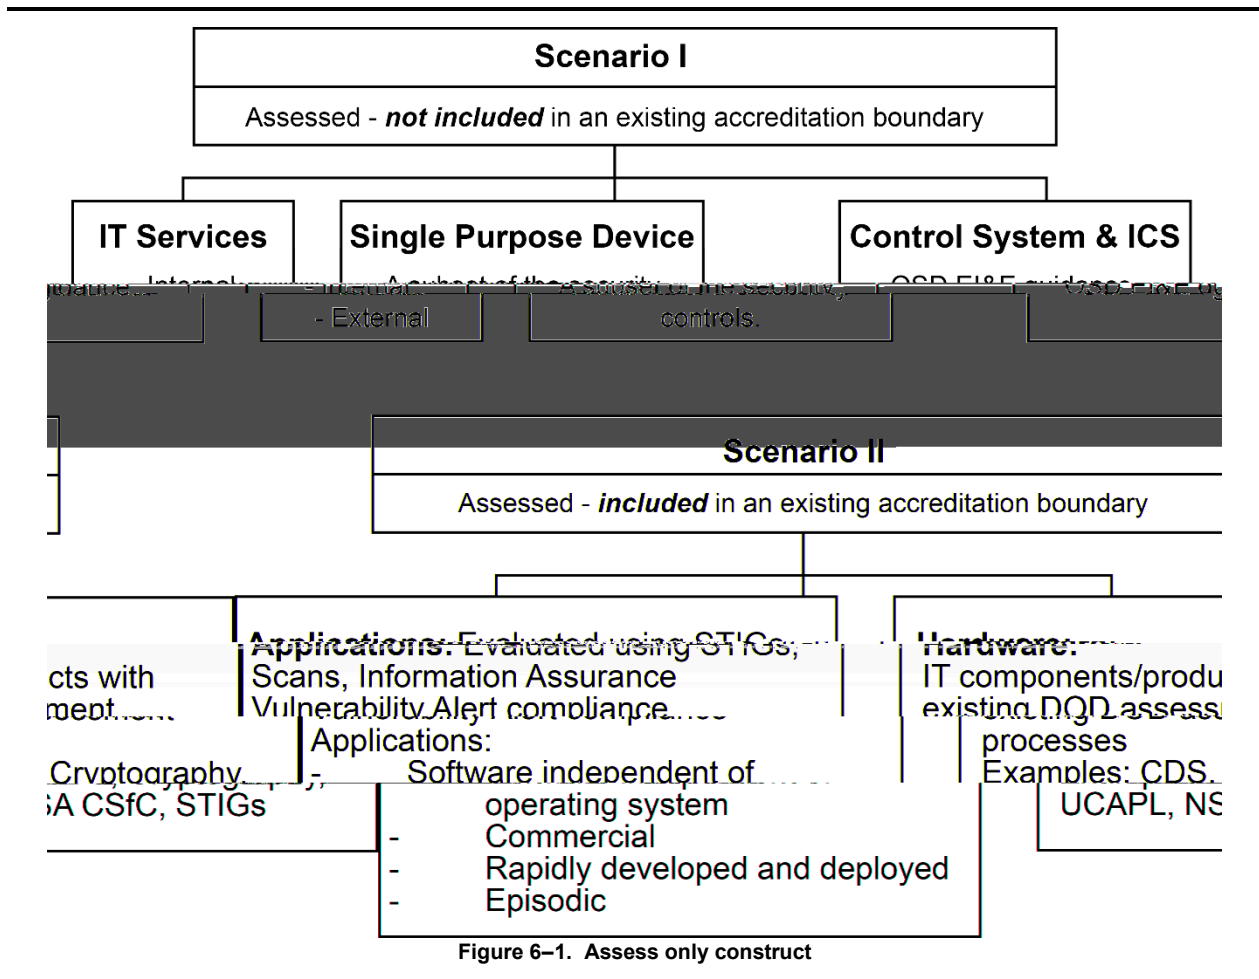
Scenario I

Assessed - ***not included*** in an existing accreditation boundary

IT Services

Single Purpose Device

Control System & ICS

- External

controls.

Scenario II

Assessed - ***included*** in an existing accreditation boundary

**Applications:** Evaluated using STIGs, Scans, Information Assurance Vulnerability Alert compliance

**Hardware:** IT components/produ existing DOD assess processes Examples: CDS, UCAPL, NS

cts with ment

Cryptography, SA CSfC, STIGs

Applications:
- Software independent of operating system
- Commercial
- Rapidly developed and deployed
- Episodic

**Figure 6–1. Assess only construct**